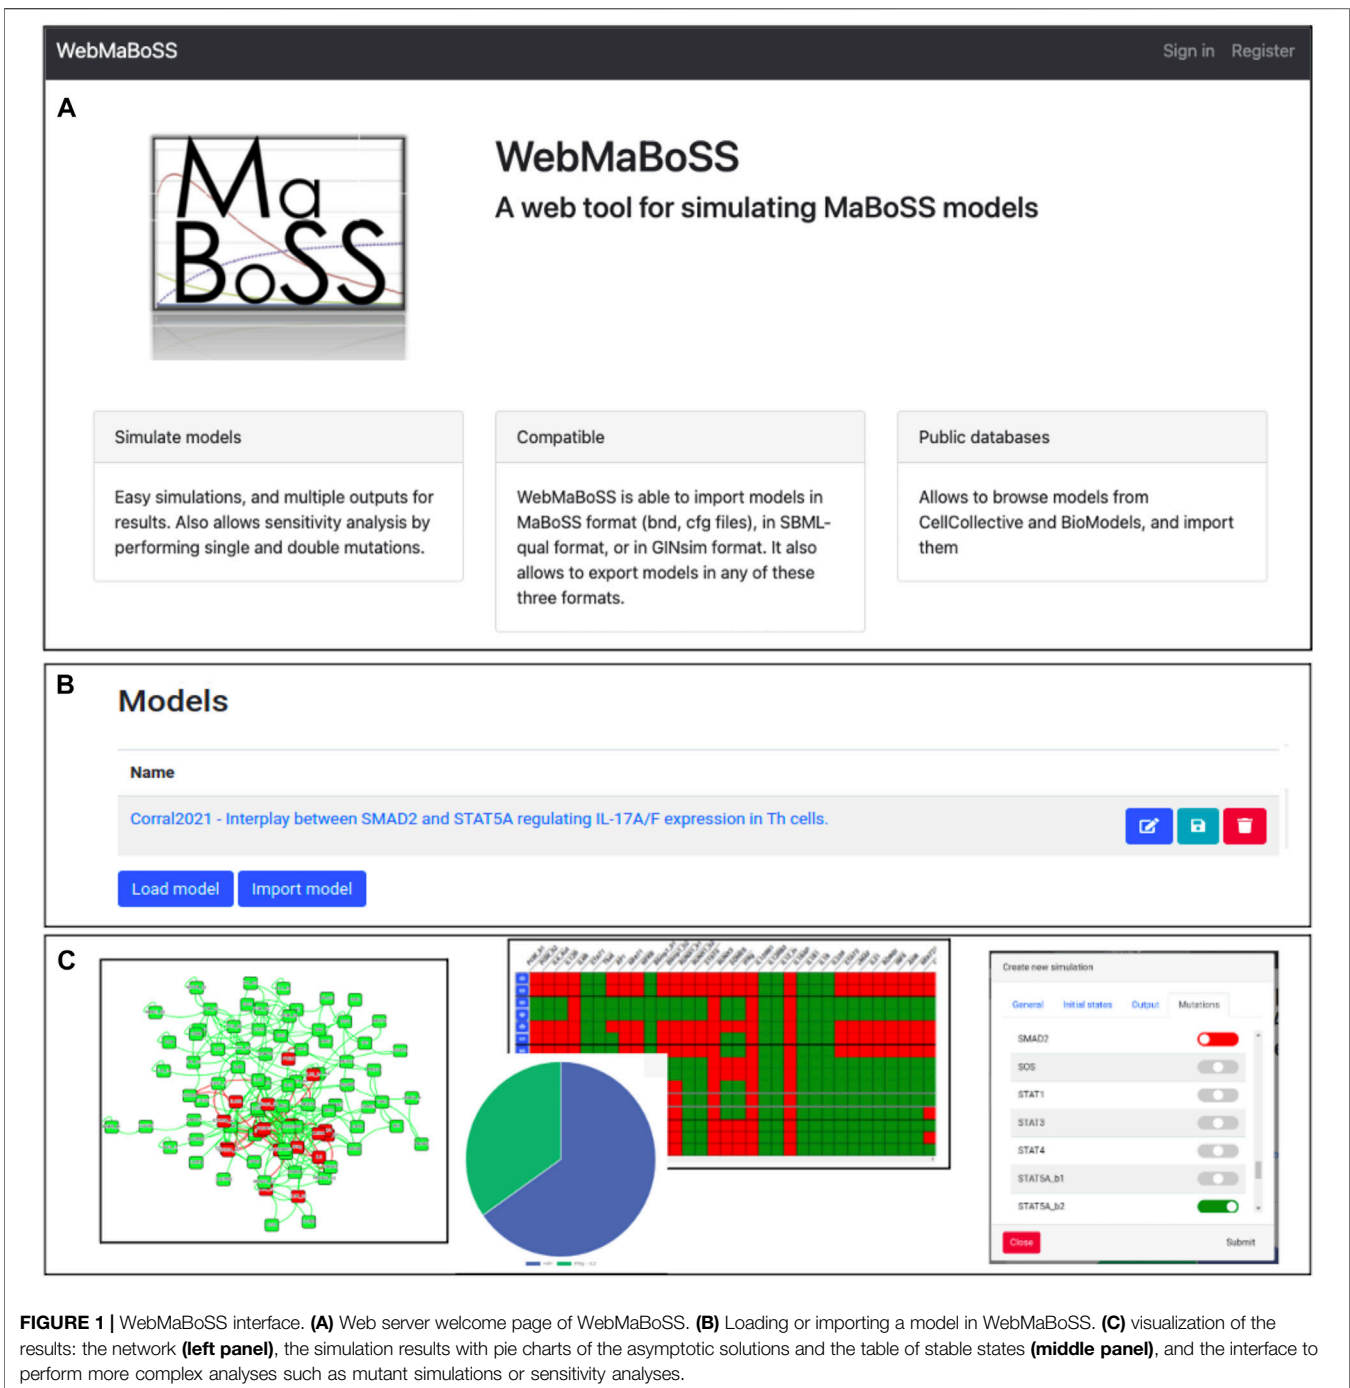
WebMaBoSS

Sign in Register

A

Ma BoSS

WebMaBoSS

A web tool for simulating MaBoSS models

Simulate models

Easy simulations, and multiple outputs for results. Also allows sensitivity analysis by performing single and double mutations.

Compatible

WebMaBoSS is able to import models in MaBoSS format (bnd, cfg files), in SBML-qual format, or in GINsim format. It also allows to export models in any of these three formats.

Public databases

Allows to browse models from CellCollective and BioModels, and import them

B

Models

Name

Corral2021 - Interplay between SMAD2 and STAT5A regulating IL-17A/F expression in Th cells.

Load model Import model

C

Create new simulation

General Initial states Output Mutations

SMAD2

SOS

STAT1

STAT3

STAT4

STAT5A_b1

STAT5A_b2

Close

Submit

FIGURE 1 | WebMaBoSS interface. (A) Web server welcome page of WebMaBoSS. (B) Loading or importing a model in WebMaBoSS. (C) visualization of the results: the network (left panel), the simulation results with pie charts of the asymptotic solutions and the table of stable states (middle panel), and the interface to perform more complex analyses such as mutant simulations or sensitivity analyses.